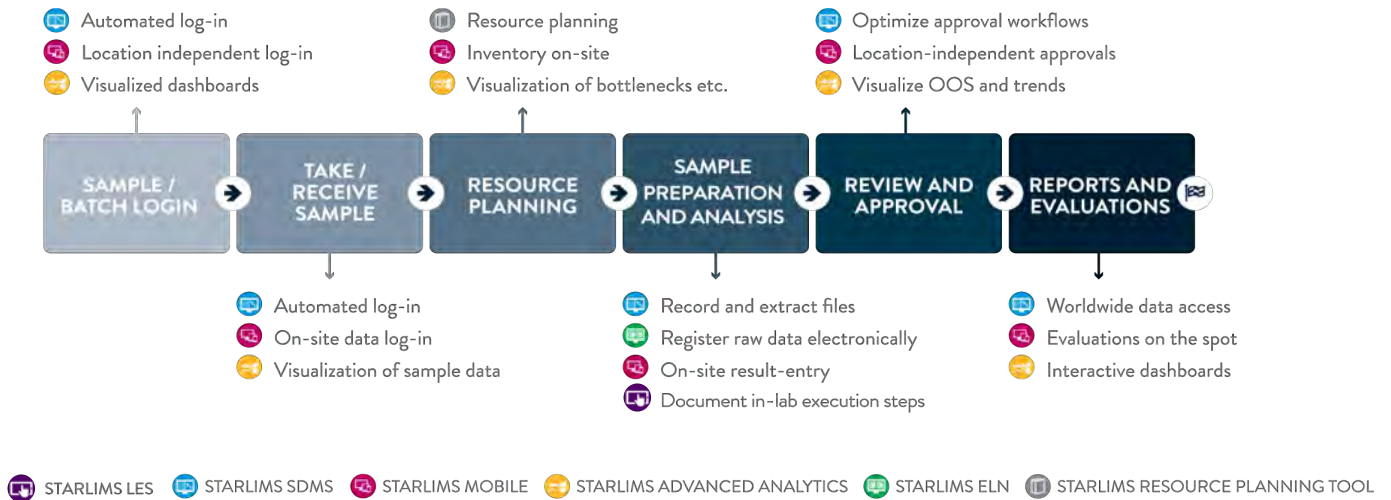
Automated log-in
Location independent log-in
Visualized dashboards

Resource planning
Inventory on-site
Visualization of bottlenecks etc.

Optimize approval workflows
Location-independent approvals
Visualize OOS and trends

SAMPLE / BATCH LOGIN

TAKE / RECEIVE SAMPLE

RESOURCE PLANNING

SAMPLE PREPARATION AND ANALYSIS

REVIEW AND APPROVAL

REPORTS AND EVALUATIONS

Automated log-in
On-site data log-in
Visualization of sample data

Record and extract files
Register raw data electronically
On-site result-entry
Document in-lab execution steps

Worldwide data access
Evaluations on the spot
Interactive dashboards

STARLIMS LES STARLIMS SDMS STARLIMS MOBILE STARLIMS ADVANCED ANALYTICS STARLIMS ELN STARLIMS RESOURCE PLANNING TOOL